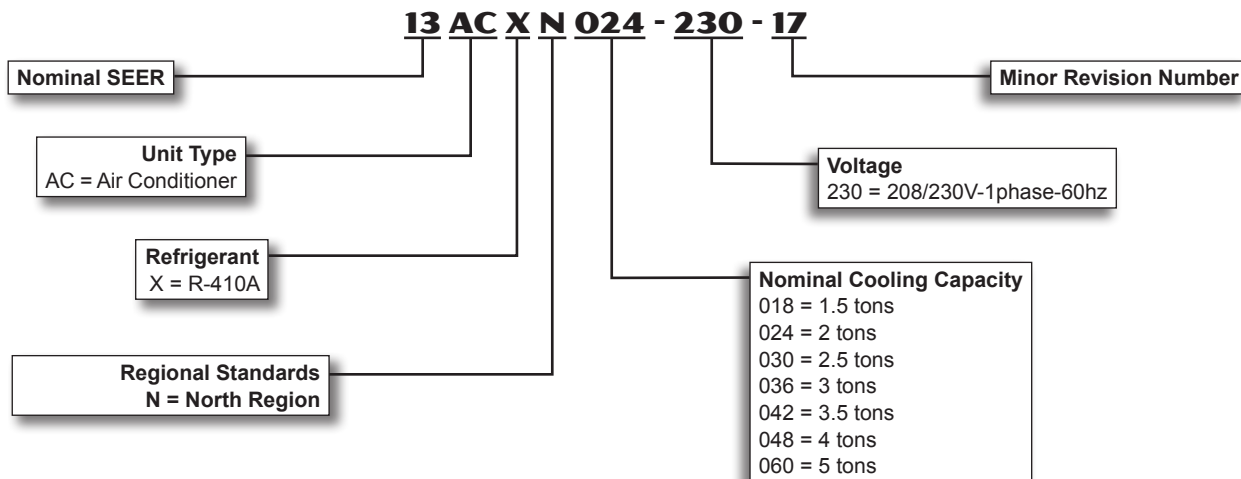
13 AC X N 024 - 230 - 17

Nominal SEER

Minor Revision Number

Unit Type
AC = Air Conditioner

Voltage
230 = 208/230V-1phase-60hz

Refrigerant
X = R-410A

Nominal Cooling Capacity
018 = 1.5 tons
024 = 2 tons
030 = 2.5 tons
036 = 3 tons
042 = 3.5 tons
048 = 4 tons
060 = 5 tons

Regional Standards
N = North Region